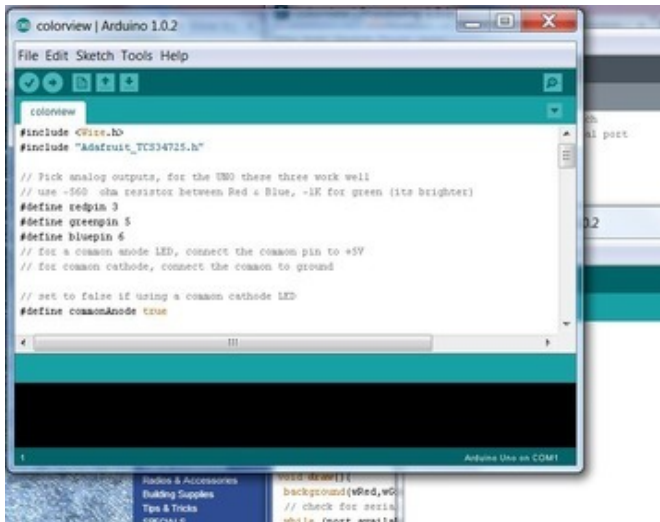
colorview | Arduino 1.0.2

File Edit Sketch Tools Help

colorview

#include <Wire.h>
#include "Adafruit_TCS34725.h"

// Pick analog outputs, for the UNO these three work well
// use ~560 ohm resistor between Red & Blue, ~1K for green (its brighter)
#define redpin 3
#define greenpin 5
#define bluepin 6
// for a common anode LED, connect the common pin to +5V
// for common cathode, connect the common to ground

// set to false if using a common cathode LED
#define commonAnode true

1

Arduino Uno on COM1

h
al port

0.2

Radios & Accessories
Building Supplies
Tips & Tricks

void draw(){
background(wRed,wG
// check for seria
while (port.availa